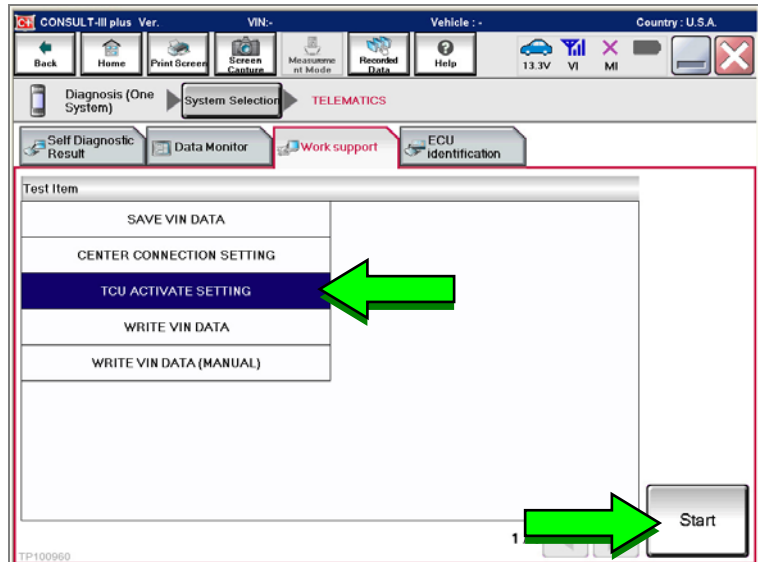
CONSULT-III plus Ver. VIN:- Vehicle : - Country : U.S.A.

Back Home Print Screen Screen Capture Measurement Mode Recorded Data Help 13.3V VI MI

Diagnosis (One System) System Selection TELEMATICS

Self Diagnostic Result Data Monitor Work support ECU identification

Test Item

SAVE VIN DATA

CENTER CONNECTION SETTING

TCU ACTIVATE SETTING

WRITE VIN DATA

WRITE VIN DATA (MANUAL)

1

Start

TP100960